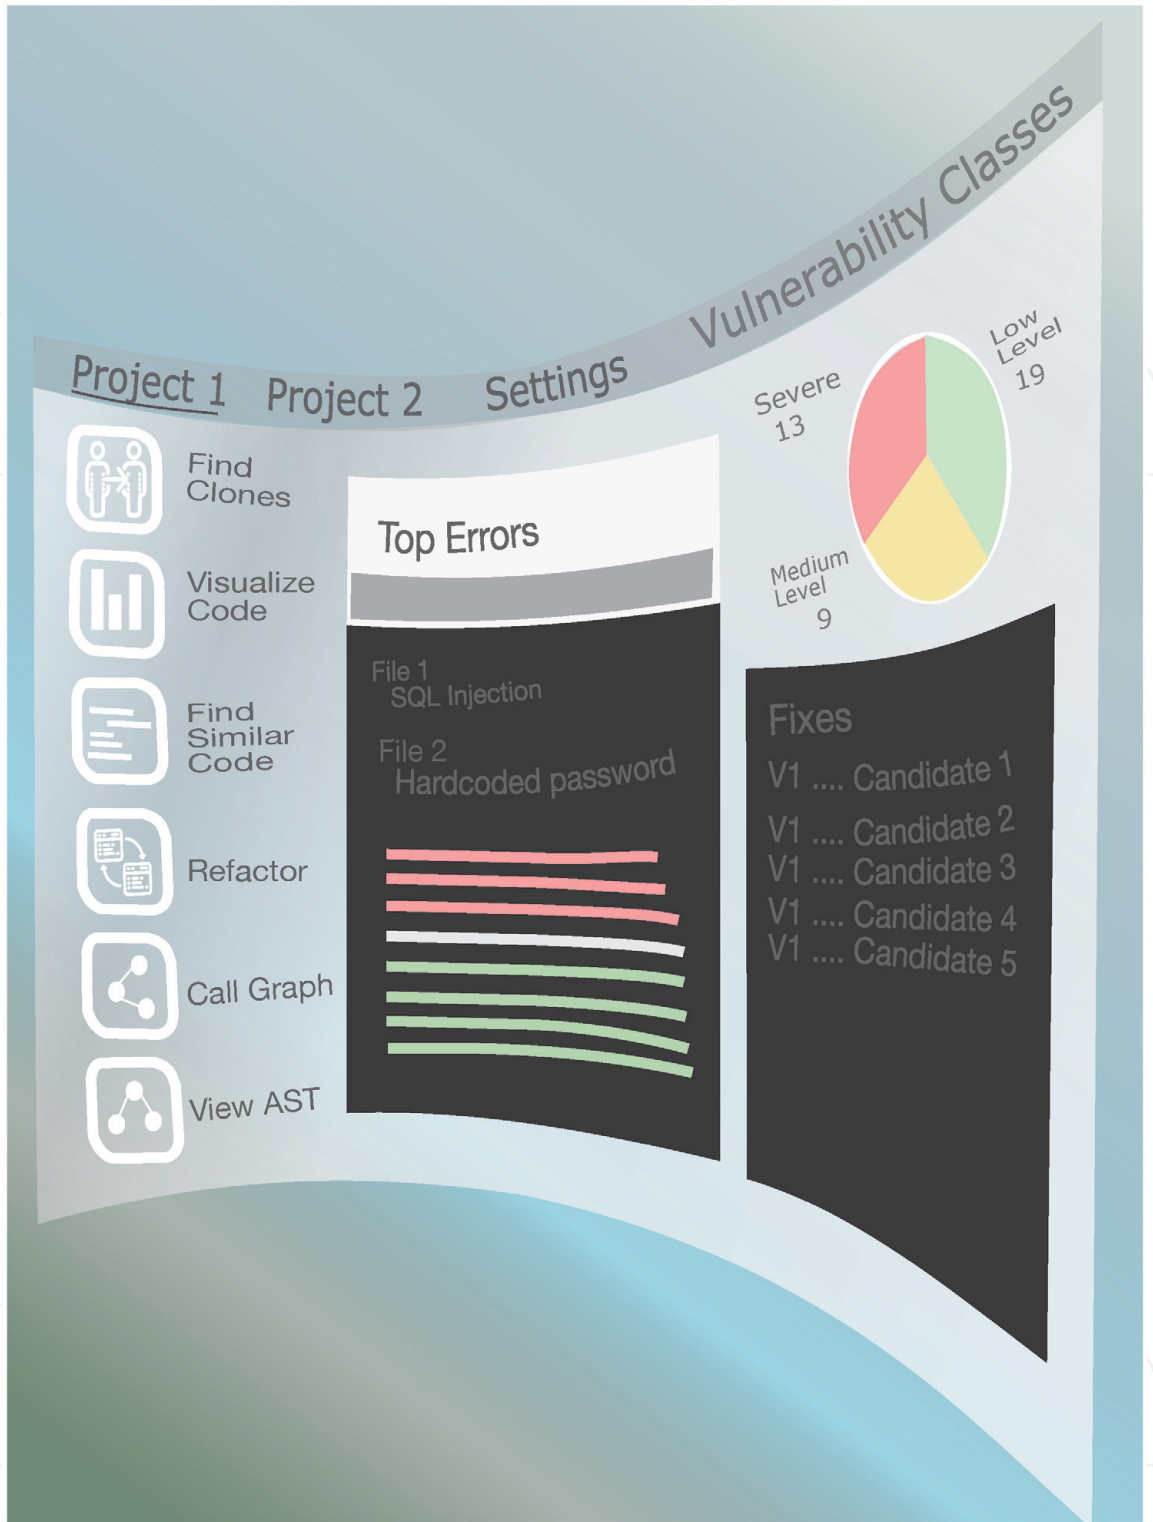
Project 1 Project 2 Settings Vulnerability Classes

Find Clones

Visualize Code

Find Similar Code

Refactor

Call Graph

View AST

Top Errors

File 1
SQL Injection

File 2
Hardcoded password

Severe 13

Low Level 19

Medium Level 9

Fixes

V1 .... Candidate 1
V1 .... Candidate 2
V1 .... Candidate 3
V1 .... Candidate 4
V1 .... Candidate 5